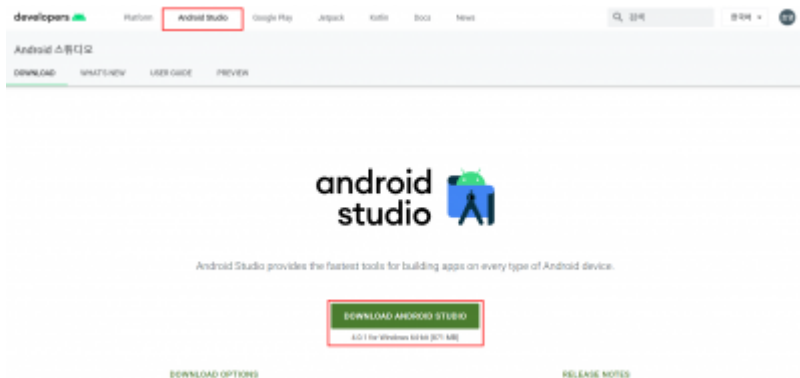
developers

Platform Android Studio Google Play Jetpack Kotlin Docs News

검색

한국어

Android 스튜디오

DOWNLOAD WHAT'S NEW USER GUIDE PREVIEW

android studio

Android Studio provides the fastest tools for building apps on every type of Android device.

DOWNLOAD ANDROID STUDIO

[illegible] for Windows 64-bit ([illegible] MB)

DOWNLOAD OPTIONS

RELEASE NOTES